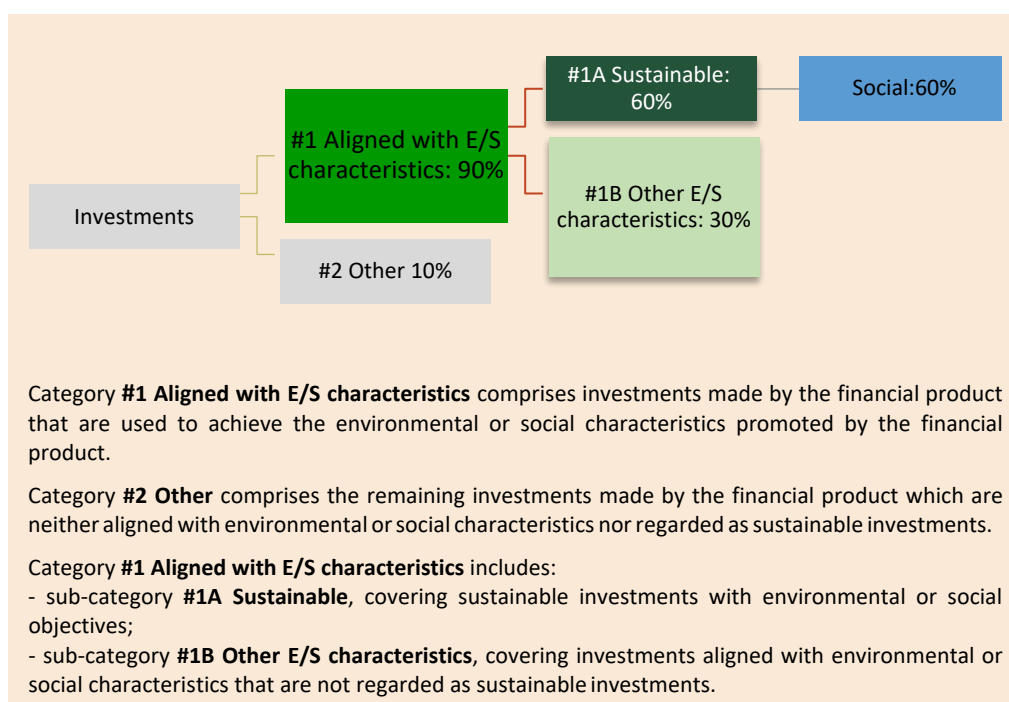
Investments

#1 Aligned with E/S characteristics: 90%

#2 Other 10%

#1A Sustainable: 60%

#1B Other E/S characteristics: 30%

Social:60%

Category **#1 Aligned with E/S characteristics** comprises investments made by the financial product that are used to achieve the environmental or social characteristics promoted by the financial product.

Category **#2 Other** comprises the remaining investments made by the financial product which are neither aligned with environmental or social characteristics nor regarded as sustainable investments.

Category **#1 Aligned with E/S characteristics** includes:
- sub-category **#1A Sustainable**, covering sustainable investments with environmental or social objectives;
- sub-category **#1B Other E/S characteristics**, covering investments aligned with environmental or social characteristics that are not regarded as sustainable investments.